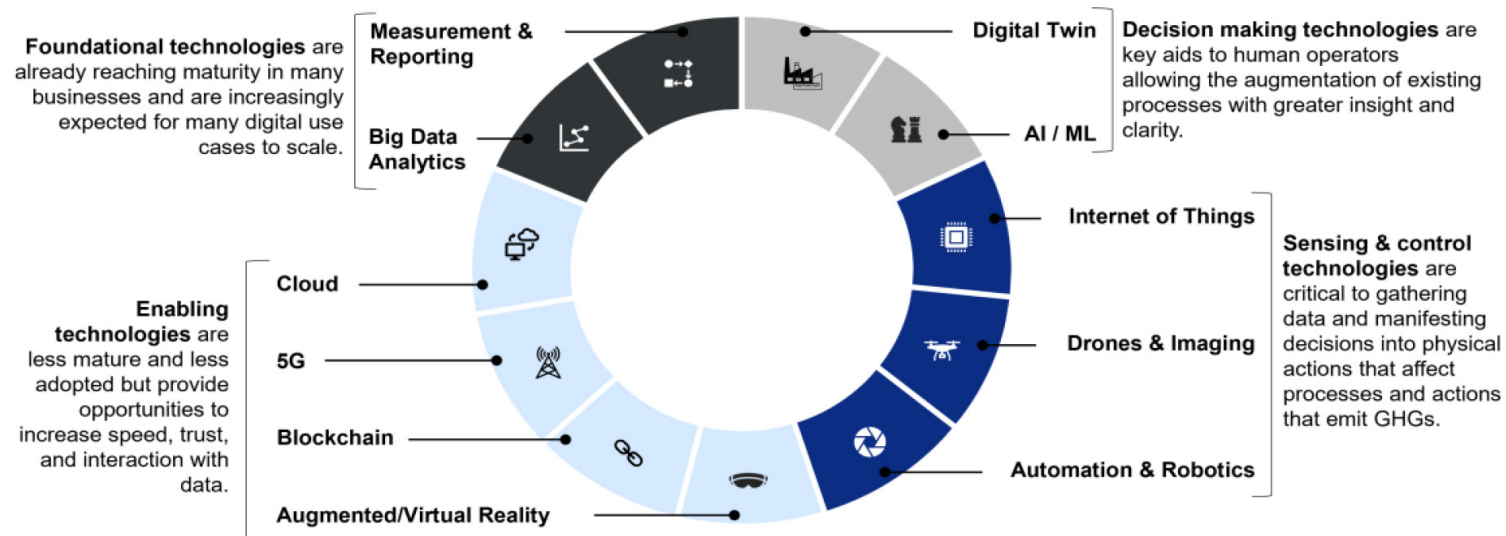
**Foundational technologies** are already reaching maturity in many businesses and are increasingly expected for many digital use cases to scale.

Measurement & Reporting

Big Data Analytics

Digital Twin

AI / ML

**Decision making technologies** are key aids to human operators allowing the augmentation of existing processes with greater insight and clarity.

Internet of Things

Drones & Imaging

Automation & Robotics

**Sensing & control technologies** are critical to gathering data and manifesting decisions into physical actions that affect processes and actions that emit GHGs.

Cloud

5G

Blockchain

Augmented/Virtual Reality

**Enabling technologies** are less mature and less adopted but provide opportunities to increase speed, trust, and interaction with data.